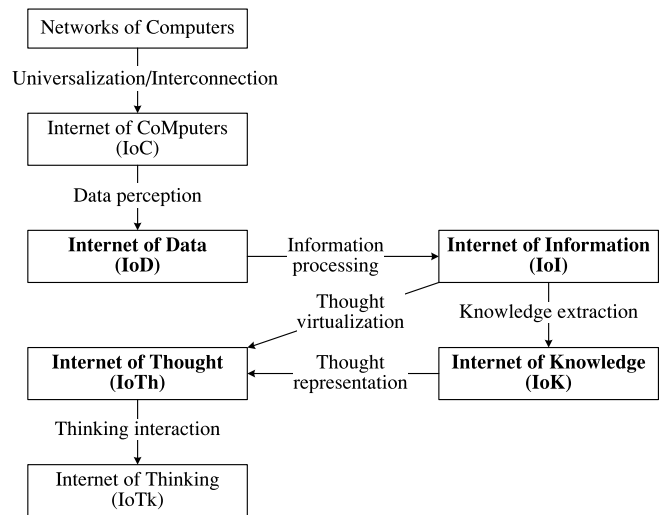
Networks of Computers

Universalization/Interconnection

Internet of CoMputers (IoC)

Data perception

Internet of Data (IoD)

Information processing

Internet of Information (IoI)

Thought virtualization

Knowledge extraction

Internet of Thought (IoTh)

Thought representation

Internet of Knowledge (IoK)

Thinking interaction

Internet of Thinking (IoTk)